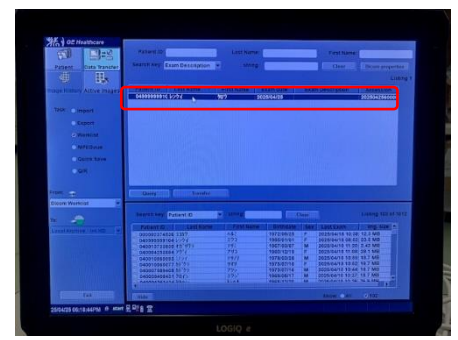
GE Healthcare

Patient
Data Transfer

Image History
Active Images

Task
Import
Export
Worklist
MPPS/Local
Quick Save
QR

Source Worklist

Local Archive - Int. HD

Exit

Patient ID
Last Name
First Name

Search key
Exam Description
string
Clear
Show properties

Listing 1

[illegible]
2020/04/28

Query
Transfer

Search key
Patient ID
string
Clear
Listing 102 of 1011

| Patient ID | Last Name | First Name | Birthdate | Sex | Last Exam | Img. size |
|---|---|---|---|---|---|---|
| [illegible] | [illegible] | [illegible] | 1972/06/25 | F | 2020/04/16 16:08 | 10.5 MB |
| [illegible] | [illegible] | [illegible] | 1985/01/31 | F | 2020/04/16 16:42 | 22.6 MB |
| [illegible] | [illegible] | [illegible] | 1967/10/02 | M | 2020/04/16 15:55 | 7.41 MB |
| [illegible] | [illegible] | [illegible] | 1985/10/25 | M | 2020/04/16 15:38 | 21.0 MB |
| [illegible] | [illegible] | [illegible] | 1979/05/28 | M | 2020/04/16 15:30 | 15.5 MB |
| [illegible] | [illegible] | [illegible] | 1983/07/16 | F | 2020/04/16 15:02 | 16.7 MB |
| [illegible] | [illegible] | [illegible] | 1973/07/14 | M | 2020/04/16 13:44 | 15.1 MB |
| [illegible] | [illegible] | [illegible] | 1966/08/17 | M | 2020/04/16 13:37 | 15.7 MB |

Hide

20/04/28 05:18:44PM

LOGIQ e